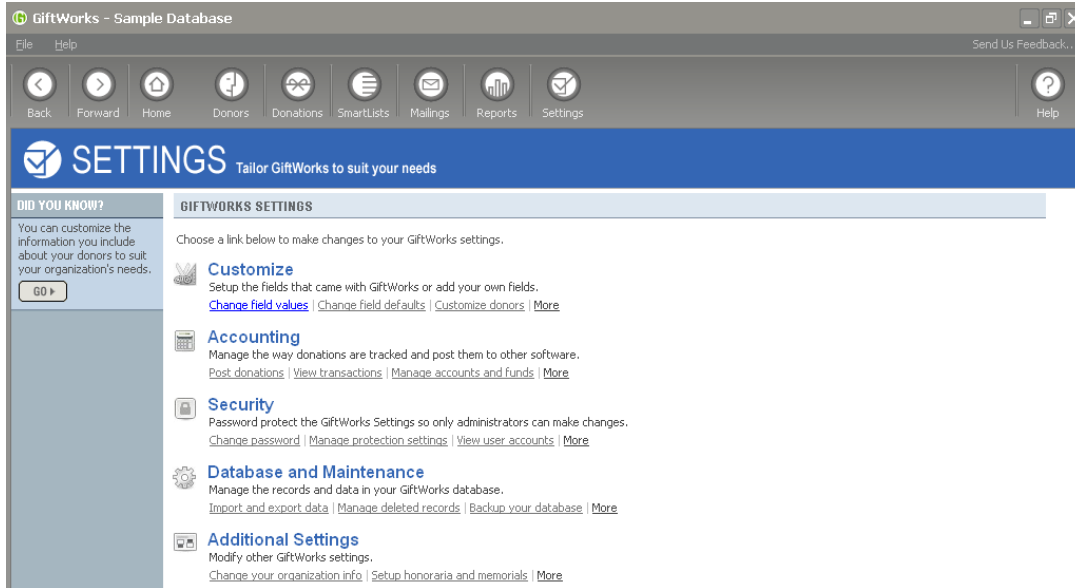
GiftWorks - Sample Database

File Help

Send Us Feedback...

Back Forward Home Donors Donations SmartLists Mailings Reports Settings Help

SETTINGS Tailor GiftWorks to suit your needs

DID YOU KNOW?

You can customize the information you include about your donors to suit your organization's needs.

GO

GIFTWORKS SETTINGS

Choose a link below to make changes to your GiftWorks settings.

Customize
Setup the fields that came with GiftWorks or add your own fields.
Change field values | Change field defaults | Customize donors | More

Accounting
Manage the way donations are tracked and post them to other software.
Post donations | View transactions | Manage accounts and funds | More

Security
Password protect the GiftWorks Settings so only administrators can make changes.
Change password | Manage protection settings | View user accounts | More

Database and Maintenance
Manage the records and data in your GiftWorks database.
Import and export data | Manage deleted records | Backup your database | More

Additional Settings
Modify other GiftWorks settings.
Change your organization info | Setup honoraria and memorials | More